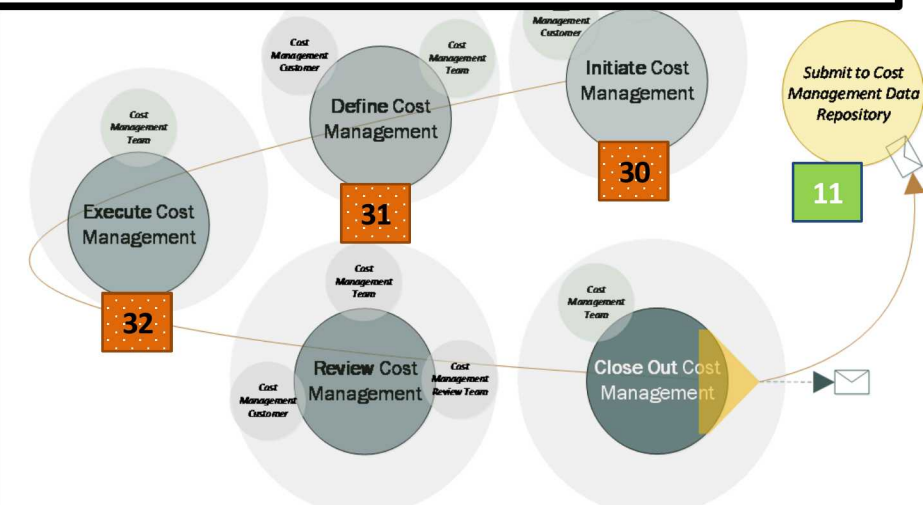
Management Customer

Initiate Cost Management

30

Cost Management Customer

Cost Management Team

Define Cost Management

31

Submit to Cost Management Data Repository

11

Cost Management Team

Execute Cost Management

32

Cost Management Team

Review Cost Management

Cost Management Customer

Cost Management Review Team

Cost Management Team

Close Out Cost Management